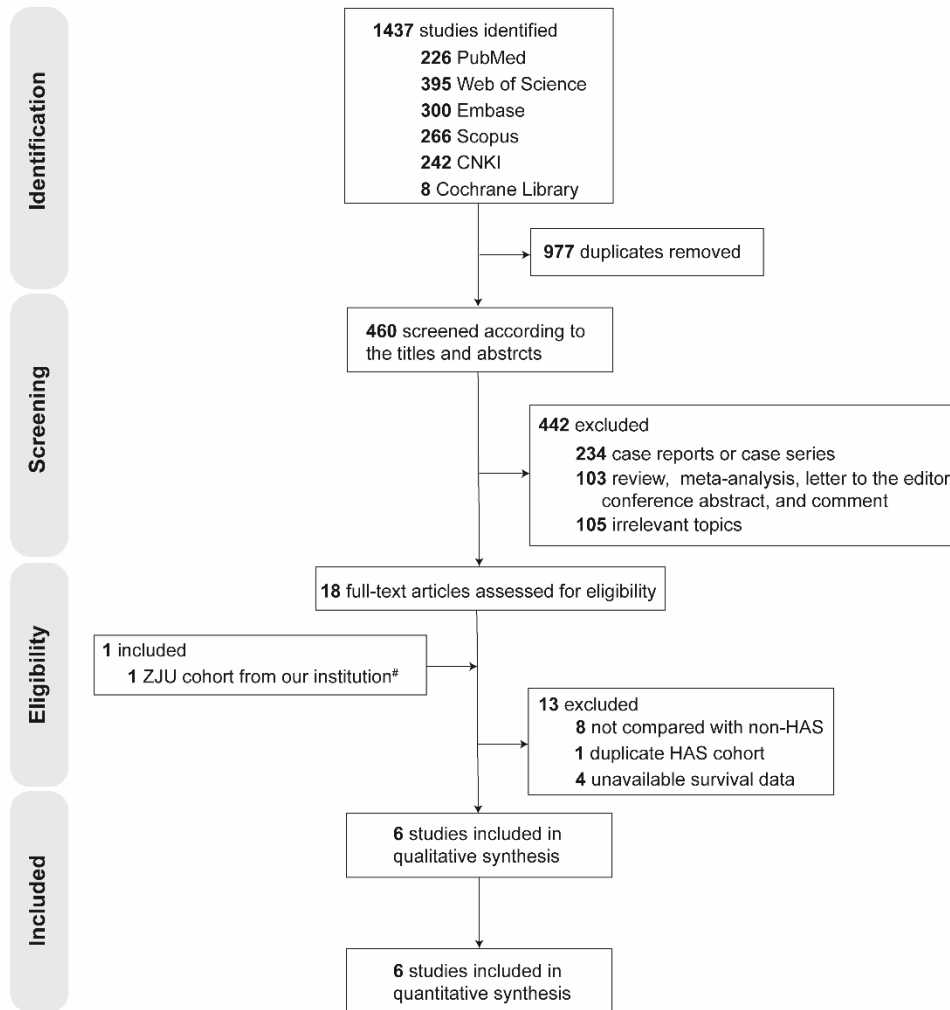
Identification

1437 studies identified
226 PubMed
395 Web of Science
300 Embase
266 Scopus
242 CNKI
8 Cochrane Library

977 duplicates removed

Screening

460 screened according to the titles and abstrcts

442 excluded
234 case reports or case series
103 review, meta-analysis, letter to the editor conference abstract, and comment
105 irrelevant topics

Eligibility

18 full-text articles assessed for eligibility

1 included
1 ZJU cohort from our institution#

13 excluded
8 not compared with non-HAS
1 duplicate HAS cohort
4 unavailable survival data

Included

6 studies included in qualitative synthesis

6 studies included in quantitative synthesis